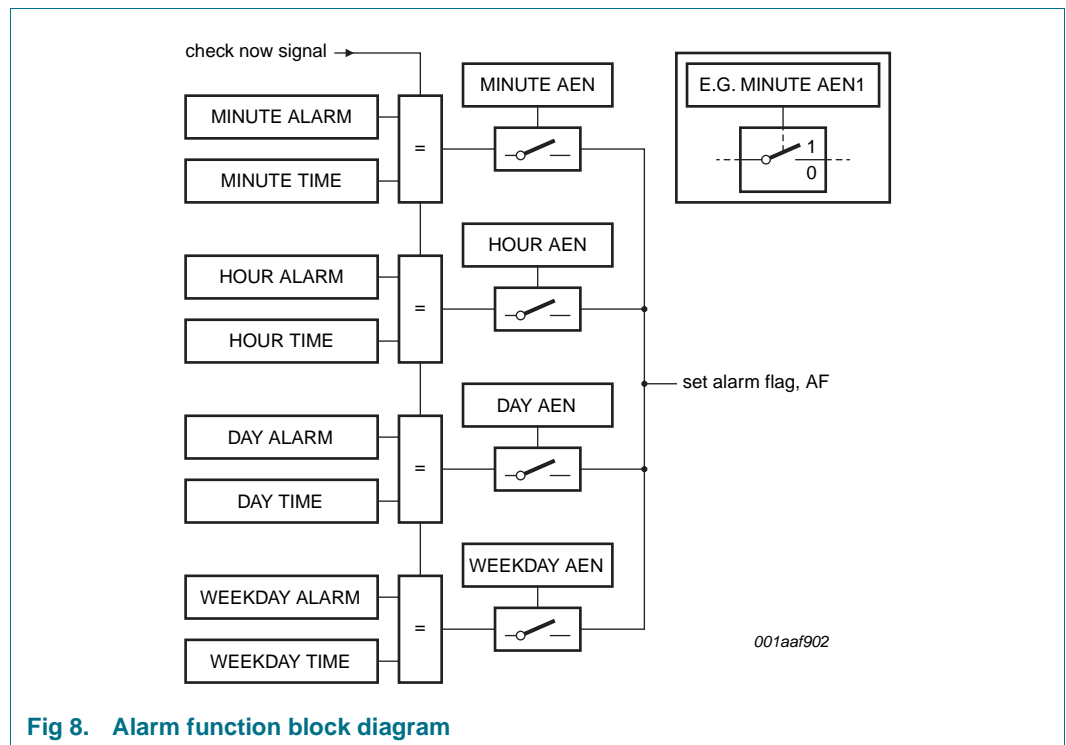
check now signal

MINUTE ALARM

MINUTE TIME

=

MINUTE AEN

E.G. MINUTE AEN1

1

0

HOUR AEN

HOUR ALARM

=

HOUR TIME

set alarm flag, AF

DAY AEN

DAY ALARM

=

DAY TIME

WEEKDAY AEN

WEEKDAY ALARM

=

WEEKDAY TIME

001aaf902

Fig 8. Alarm function block diagram